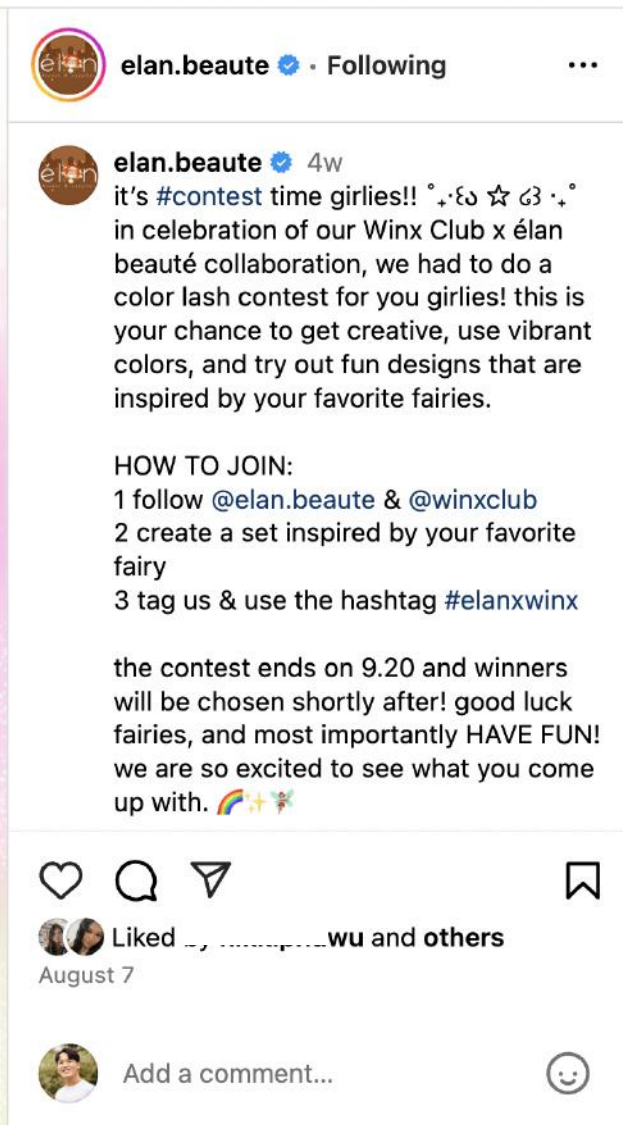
élan

elan.beaute • Following

•••

élan

elan.beaute 4w

it's #contest time girlies!! ˚₊‧꒰ა ☆ ໒꒱ ‧₊˚ in celebration of our Winx Club x élan beauté collaboration, we had to do a color lash contest for you girlies! this is your chance to get creative, use vibrant colors, and try out fun designs that are inspired by your favorite fairies.

HOW TO JOIN:
1 follow @elan.beaute & @winxclub
2 create a set inspired by your favorite fairy
3 tag us & use the hashtag #elanxwinx

the contest ends on 9.20 and winners will be chosen shortly after! good luck fairies, and most importantly HAVE FUN! we are so excited to see what you come up with. 🌈✨🧚

Liked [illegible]wu and others

August 7

Add a comment...